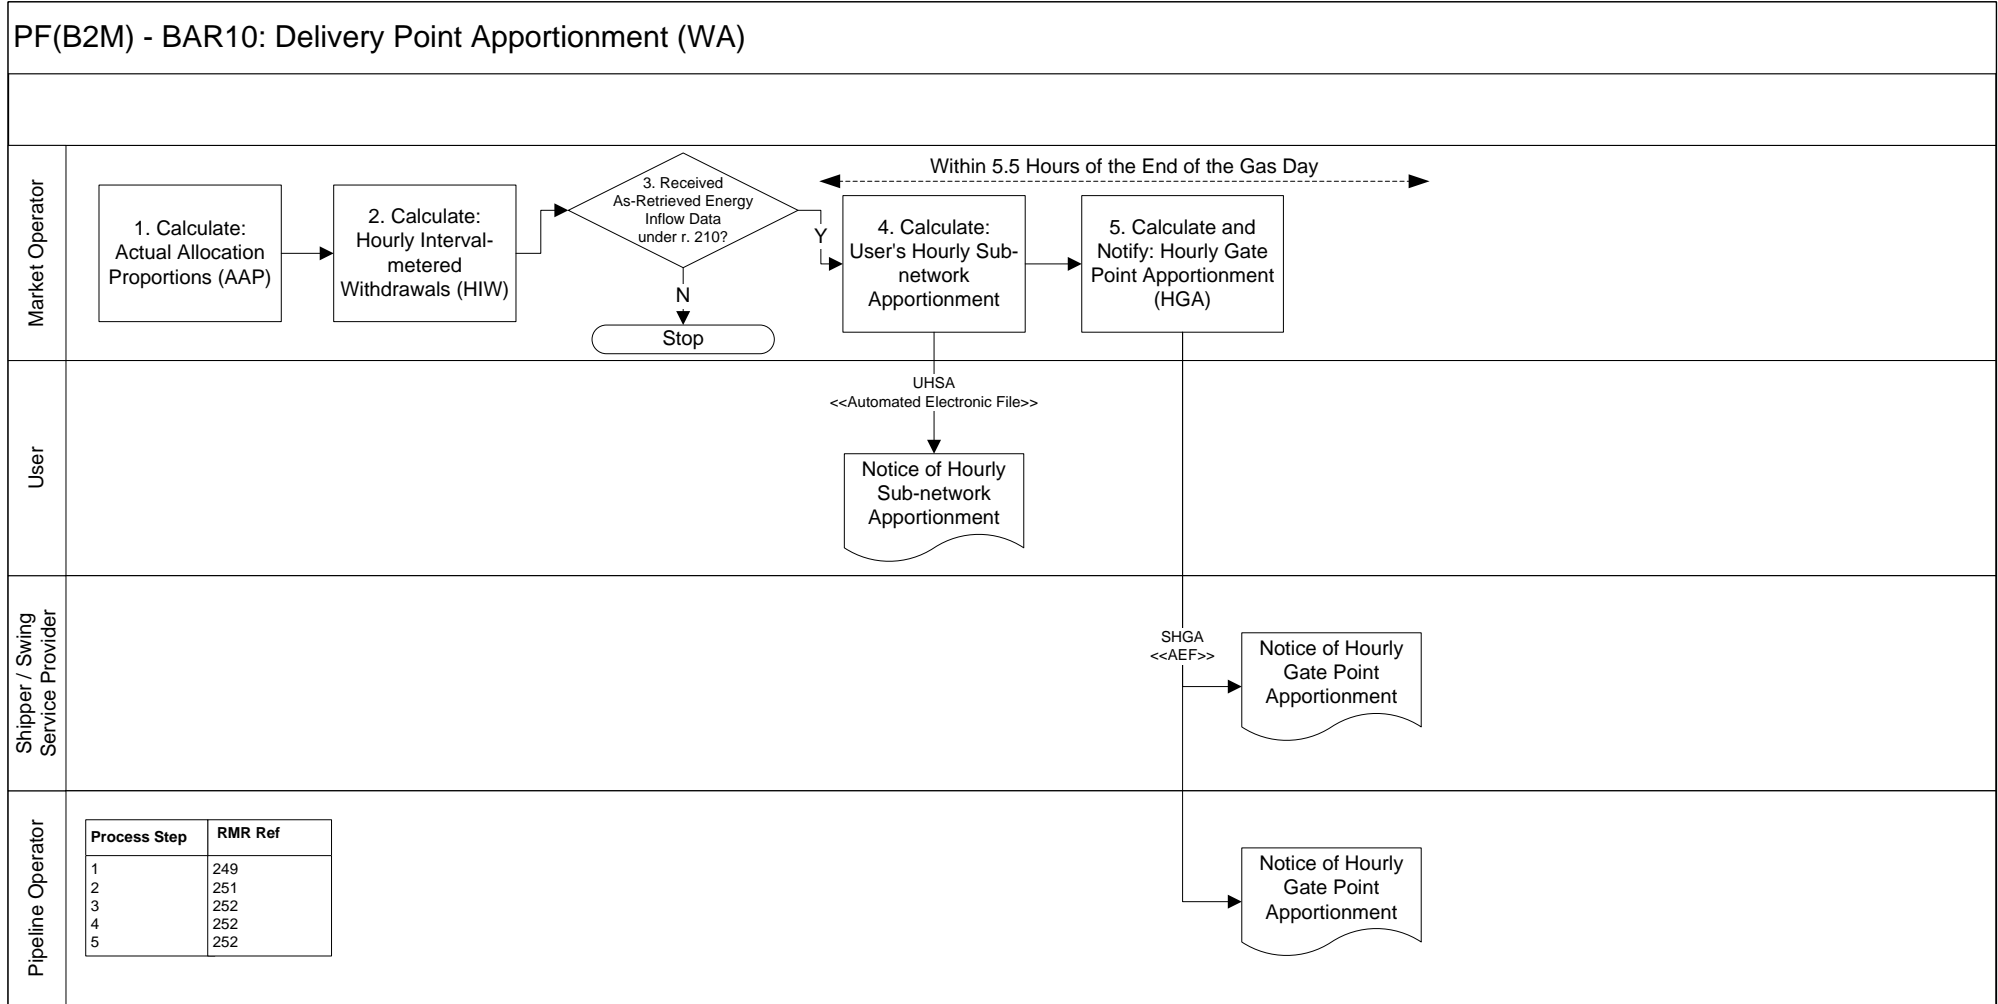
PF(B2M) - BAR10: Delivery Point Apportionment (WA)

Market Operator

Within 5.5 Hours of the End of the Gas Day

1. Calculate: Actual Allocation Proportions (AAP)

2. Calculate: Hourly Interval-metered Withdrawals (HIW)

3. Received As-Retrieved Energy Inflow Data under r. 210?

Y

N

Stop

4. Calculate: User's Hourly Sub-network Apportionment

5. Calculate and Notify: Hourly Gate Point Apportionment (HGA)

User

UHSA
<<Automated Electronic File>>

Notice of Hourly Sub-network Apportionment

Shipper / Swing Service Provider

SHGA
<<AEF>>

Notice of Hourly Gate Point Apportionment

Pipeline Operator

| Process Step | RMR Ref |
|---|---|
| 1 | 249 |
| 2 | 251 |
| 3 | 252 |
| 4 | 252 |
| 5 | 252 |

Notice of Hourly Gate Point Apportionment